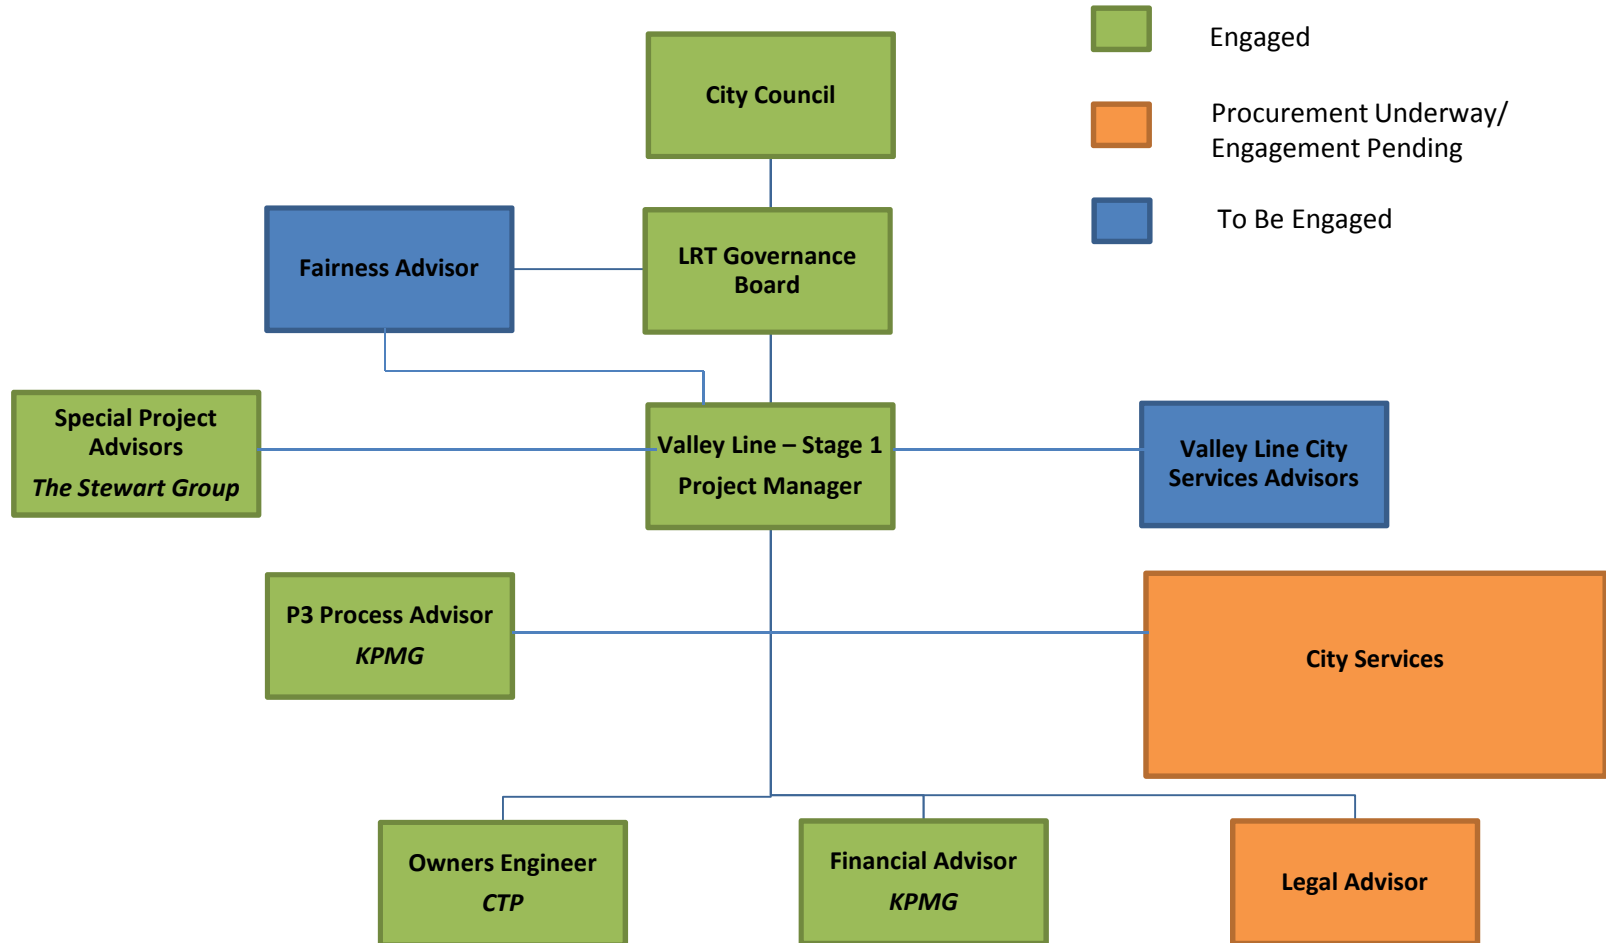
Engaged

Procurement Underway/ Engagement Pending

To Be Engaged

City Council

Fairness Advisor

LRT Governance Board

Special Project Advisors
*The Stewart Group*

Valley Line – Stage 1
Project Manager

Valley Line City Services Advisors

P3 Process Advisor
*KPMG*

City Services

Owners Engineer
*CTP*

Financial Advisor
*KPMG*

Legal Advisor